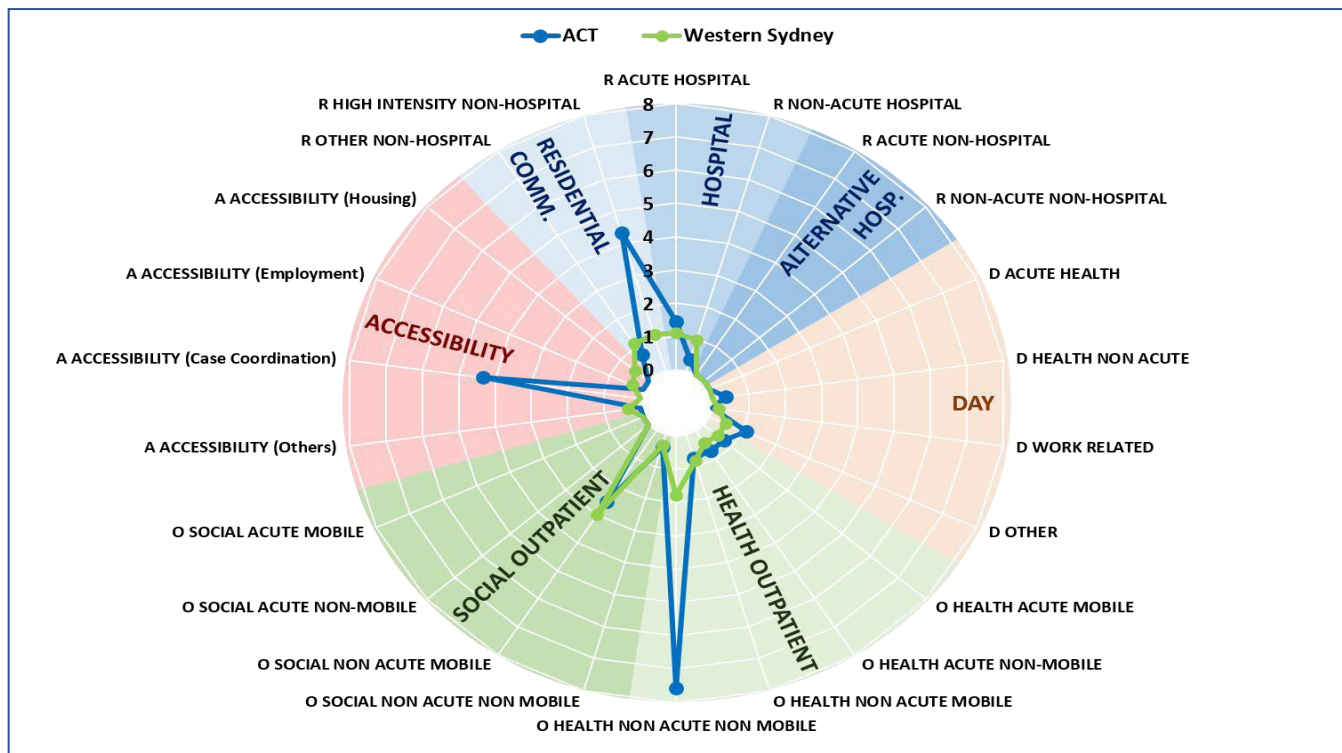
ACT
Western Sydney

R ACUTE HOSPITAL
R NON-ACUTE HOSPITAL
R ACUTE NON-HOSPITAL
R NON-ACUTE NON-HOSPITAL
D ACUTE HEALTH
D HEALTH NON ACUTE
D WORK RELATED
D OTHER
O HEALTH ACUTE MOBILE
O HEALTH ACUTE NON-MOBILE
O HEALTH NON ACUTE MOBILE
O HEALTH NON ACUTE NON MOBILE
O SOCIAL NON ACUTE NON MOBILE
O SOCIAL NON ACUTE MOBILE
O SOCIAL ACUTE NON-MOBILE
O SOCIAL ACUTE MOBILE
A ACCESSIBILITY (Others)
A ACCESSIBILITY (Case Coordination)
A ACCESSIBILITY (Employment)
A ACCESSIBILITY (Housing)
R OTHER NON-HOSPITAL
R HIGH INTENSITY NON-HOSPITAL

8
7
6
5
4
3
2
1
0

RESIDENTIAL COMM.
HOSPITAL
ALTERNATIVE HOSP.
DAY
HEALTH OUTPATIENT
SOCIAL OUTPATIENT
ACCESSIBILITY